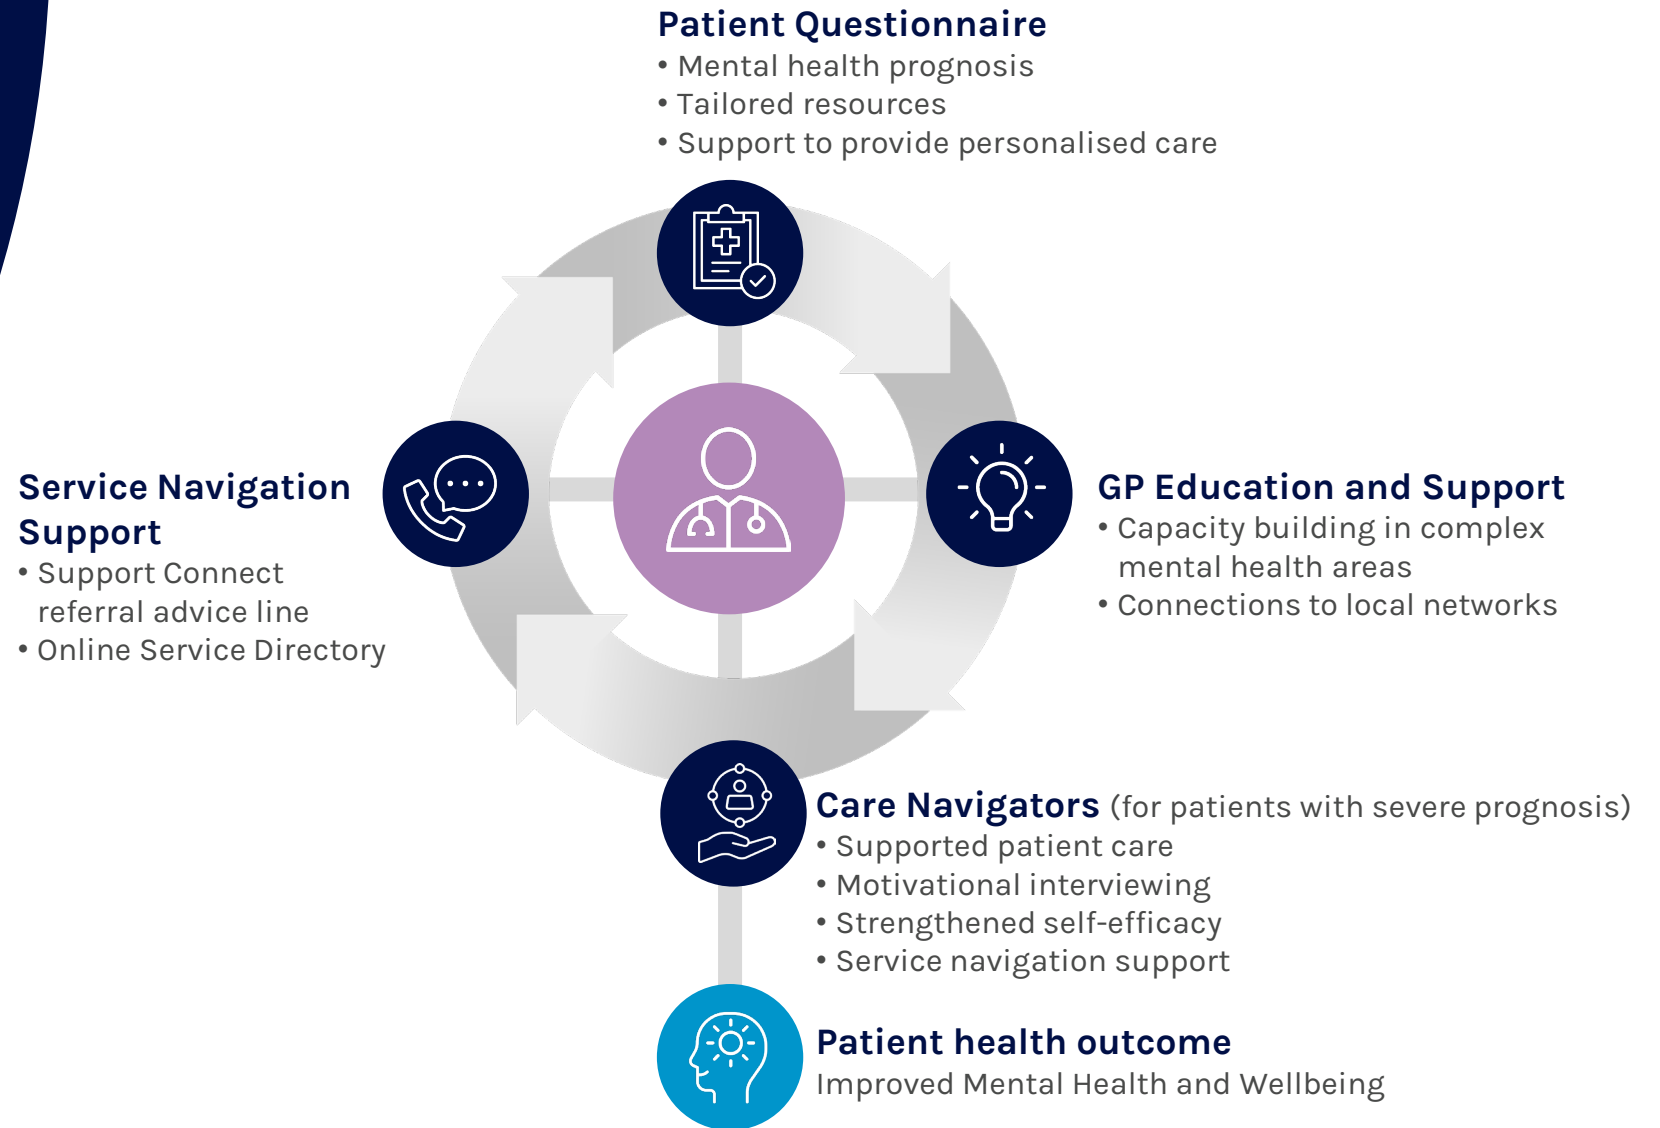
Patient Questionnaire
• Mental health prognosis
• Tailored resources
• Support to provide personalised care

Service Navigation Support
• Support Connect referral advice line
• Online Service Directory

GP Education and Support
• Capacity building in complex mental health areas
• Connections to local networks

Care Navigators (for patients with severe prognosis)
• Supported patient care
• Motivational interviewing
• Strengthened self-efficacy
• Service navigation support

Patient health outcome
Improved Mental Health and Wellbeing